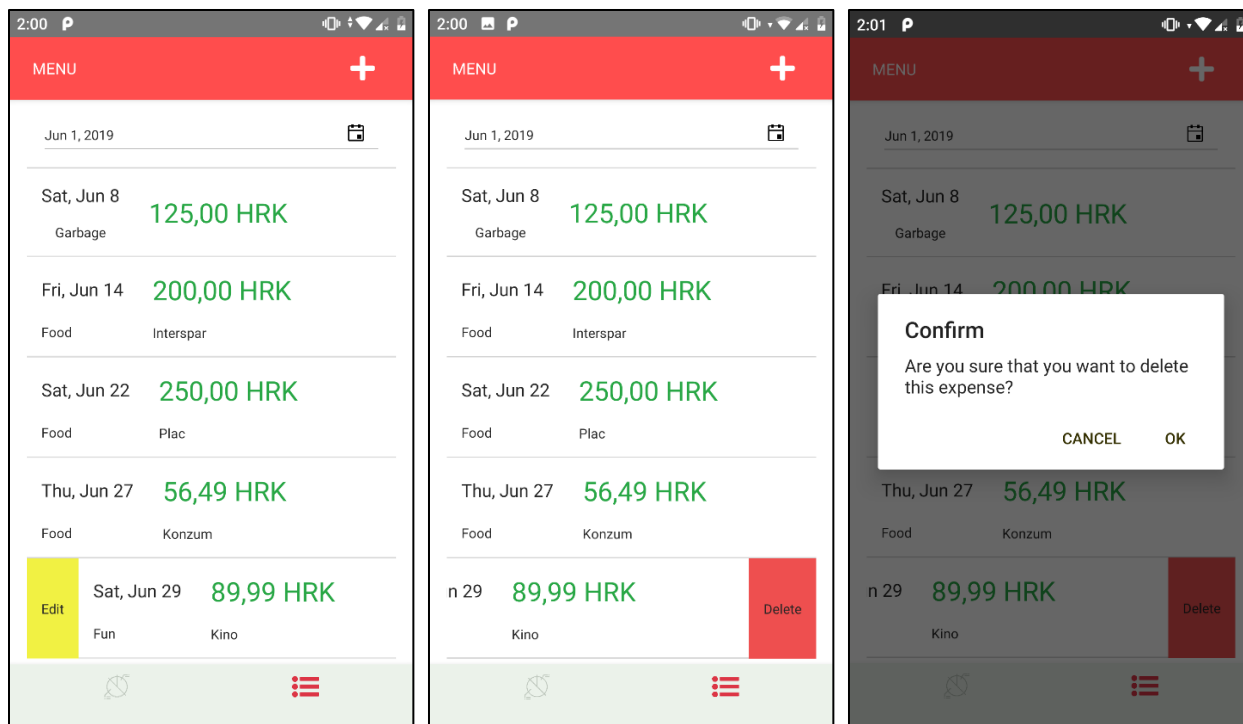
2:00

MENU

Jun 1, 2019

Sat, Jun 8
Garbage
125,00 HRK

Fri, Jun 14
200,00 HRK
Food
Interspar

Sat, Jun 22
250,00 HRK
Food
Plac

Thu, Jun 27
56,49 HRK
Food
Konzum

Edit
Sat, Jun 29
89,99 HRK
Fun
Kino

2:00

MENU

Jun 1, 2019

Sat, Jun 8
Garbage
125,00 HRK

Fri, Jun 14
200,00 HRK
Food
Interspar

Sat, Jun 22
250,00 HRK
Food
Plac

Thu, Jun 27
56,49 HRK
Food
Konzum

n 29
89,99 HRK
Kino
Delete

2:01

MENU

Jun 1, 2019

Sat, Jun 8
Garbage
125,00 HRK

Fri, Jun 14
200,00 HRK

Confirm
Are you sure that you want to delete this expense?
CANCEL
OK

Thu, Jun 27
56,49 HRK
Food
Konzum

n 29
89,99 HRK
Kino
Delete